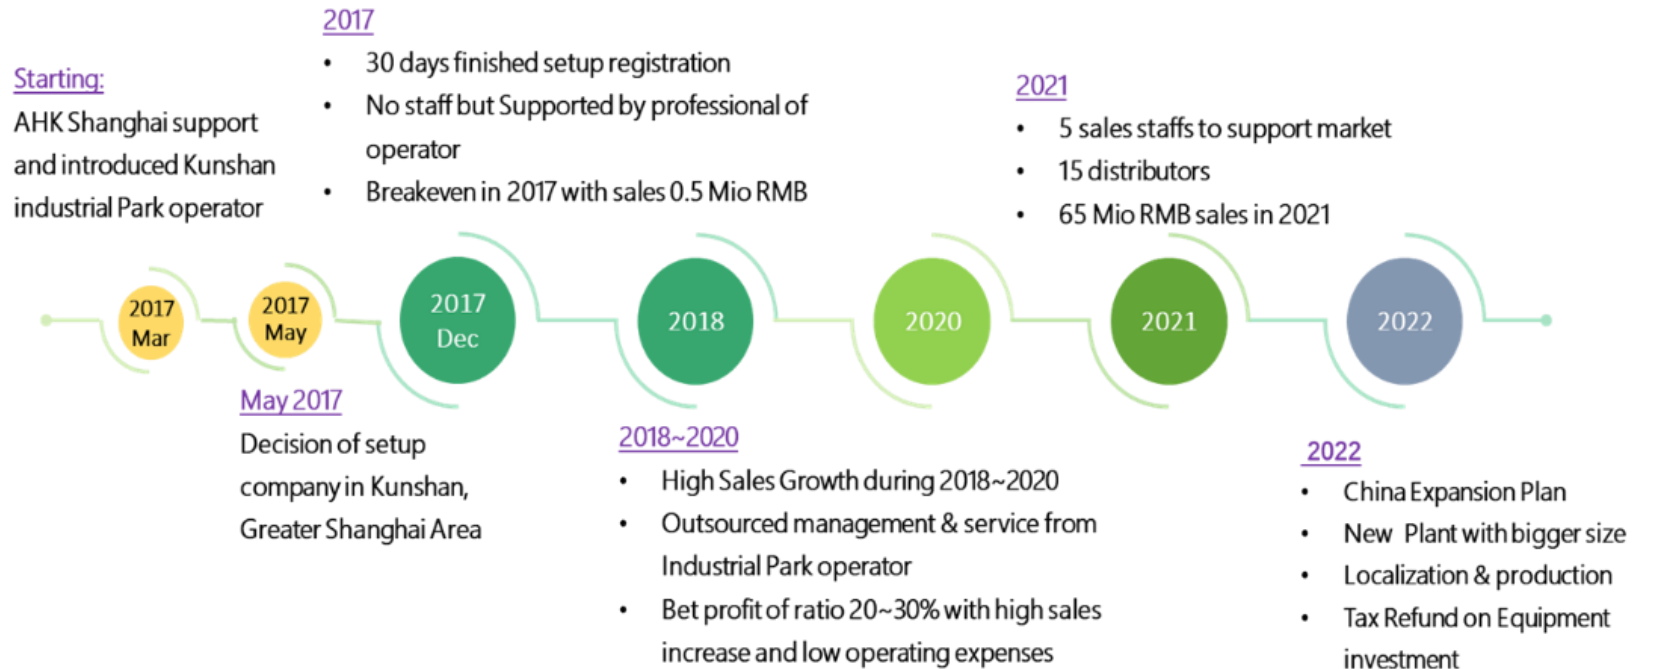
Starting:
AHK Shanghai support and introduced Kunshan industrial Park operator

2017
- 30 days finished setup registration
- No staff but Supported by professional of operator
- Breakeven in 2017 with sales 0.5 Mio RMB

2021
- 5 sales staffs to support market
- 15 distributors
- 65 Mio RMB sales in 2021

2017 Mar

2017 May

2017 Dec

2018

2020

2021

2022

May 2017
Decision of setup company in Kunshan, Greater Shanghai Area

2018~2020
- High Sales Growth during 2018~2020
- Outsourced management & service from Industrial Park operator
- Bet profit of ratio 20~30% with high sales increase and low operating expenses

2022
- China Expansion Plan
- New Plant with bigger size
- Localization & production
- Tax Refund on Equipment investment